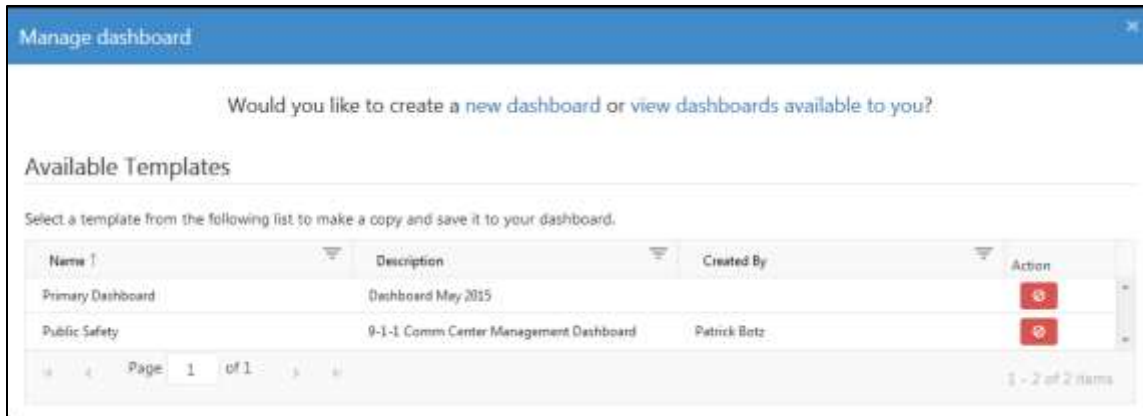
Manage dashboard

Would you like to create a new dashboard or view dashboards available to you?

Available Templates

Select a template from the following list to make a copy and save it to your dashboard.

| Name ↑ | Description | Created By | Action |
|---|---|---|---|
| Primary Dashboard | Dashboard May 2015 | | |
| Public Safety | 9-1-1 Comm Center Management Dashboard | Patrick Botz | |

Page 1 of 1

1 - 2 of 2 items